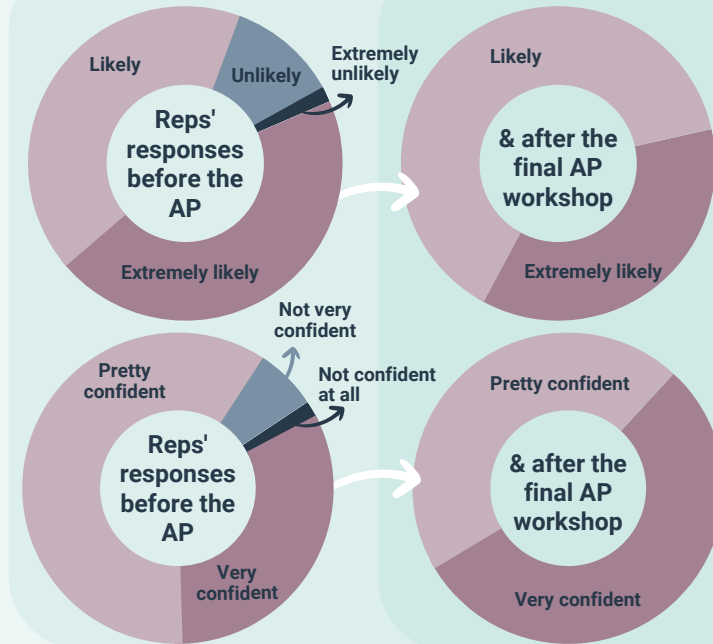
Likely

Unlikely

Extremely unlikely

Reps' responses before the AP

Extremely likely

Likely

& after the final AP workshop

Extremely likely

Not very confident

Pretty confident

Not confident at all

Reps' responses before the AP

Very confident

Pretty confident

& after the final AP workshop

Very confident